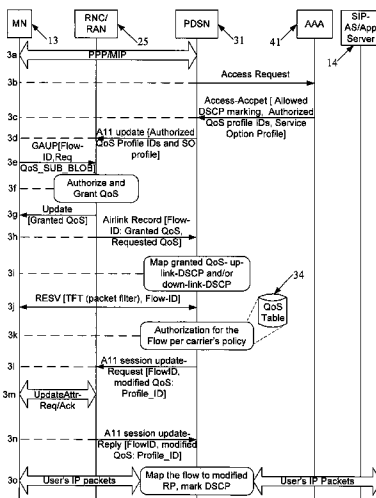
MN
RNC/ RAN
PDSN
AAA
SIP-AS/App Server
13
25
31
41
14
3a
PPP/MIP
3b
Access Request
3c
Access-Accpet [ Allowed DSCP marking, Authorized QoS profile IDs, Service Option Profile]
3d
A11 update {Authorized QoS Profile IDs and SO profile}
3e
GAUP[Flow-ID,Req QoS_SUB_BLOB]
3f
Authorize and Grant QoS
3g
Update [Granted QoS]
3h
Airlink Record [Flow-ID: Granted QoS, Requested QoS]
3i
Map granted QoS- up-link-DSCP and/or down-link-DSCP
34
3j
RESV [TFT (packet filter), Flow-ID]
QoS Table
3k
Authorization for the Flow per carrier's policy
3l
A11 session update-Request [FlowID, modified QoS: Profile_ID]
3m
UpdateAttr-Req/Ack
3n
A11 session update-Reply [FlowID, modified QoS: Profile_ID]
3o
User's IP packets
Map the flow to modified RP, mark DSCP
User's IP Packets